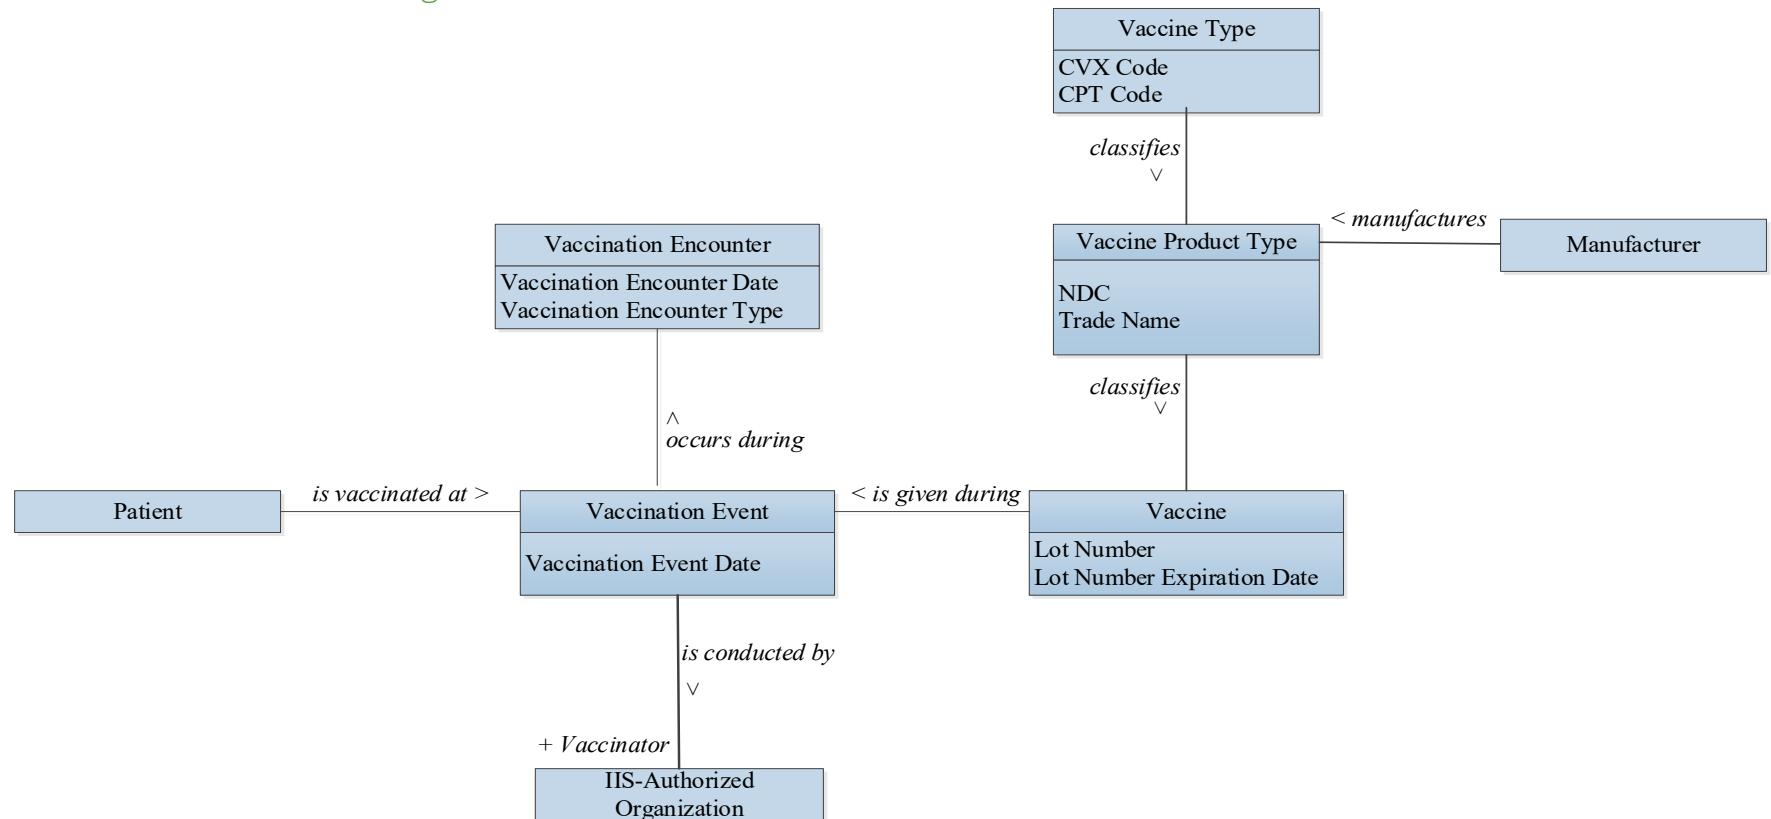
Vaccine Type
CVX Code
CPT Code

classifies
∨

Vaccine Product Type
NDC
Trade Name

< manufactures

Manufacturer

Vaccination Encounter
Vaccination Encounter Date
Vaccination Encounter Type

classifies
∨

∧
occurs during

Patient

is vaccinated at >

Vaccination Event
Vaccination Event Date

< is given during

Vaccine
Lot Number
Lot Number Expiration Date

is conducted by
∨

+ Vaccinator

IIS-Authorized Organization